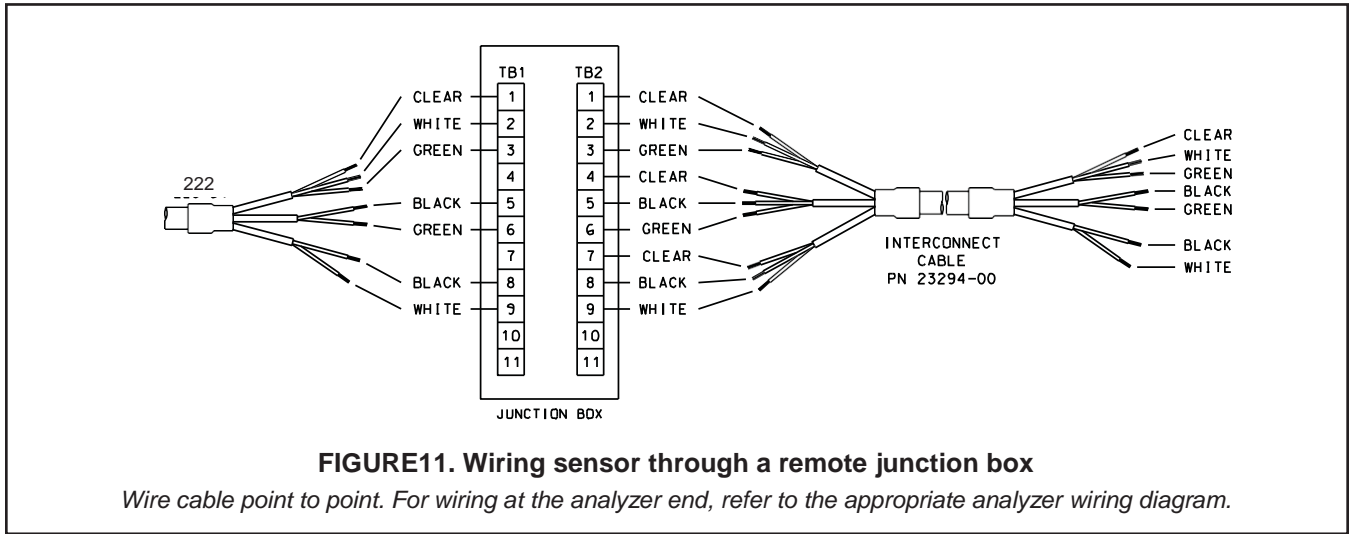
222

CLEAR
WHITE
GREEN
BLACK
GREEN
BLACK
WHITE

TB1
1
2
3
4
5
6
7
8
9
10
11

TB2
1
2
3
4
5
6
7
8
9
10
11

JUNCTION BOX

CLEAR
WHITE
GREEN
CLEAR
BLACK
GREEN
CLEAR
BLACK
WHITE

INTERCONNECT CABLE PN 23294-00

CLEAR
WHITE
GREEN
BLACK
GREEN
BLACK
WHITE

FIGURE11. Wiring sensor through a remote junction box

Wire cable point to point. For wiring at the analyzer end, refer to the appropriate analyzer wiring diagram.